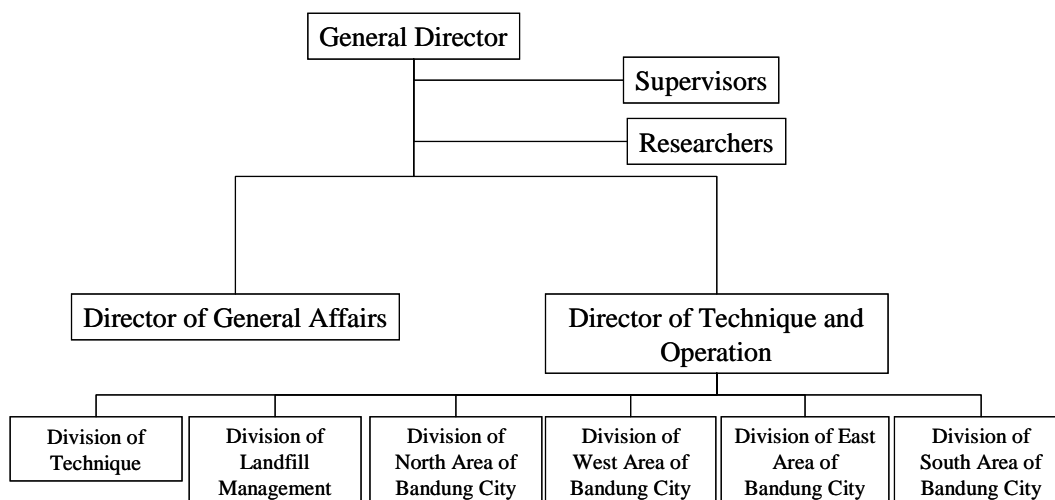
General Director

Supervisors

Researchers

Director of General Affairs

Director of Technique and Operation

Division of Technique

Division of Landfill Management

Division of North Area of Bandung City

Division of West Area of Bandung City

Division of East Area of Bandung City

Division of South Area of Bandung City